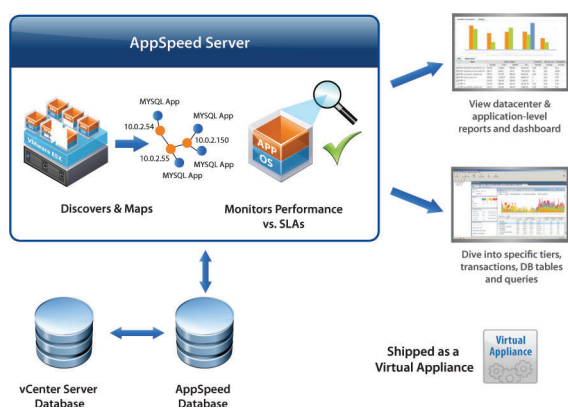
AppSpeed Server

VMware ESX

MYSQL App

MYSQL App

10.0.2.54

10.0.2.150

10.0.2.55

MYSQL App

MYSQL App

App

OS

Discovers & Maps

Monitors Performance vs. SLAs

View datacenter & application-level reports and dashboard

Dive into specific tiers, transactions, DB tables and queries

vCenter Server Database

AppSpeed Database

Shipped as a Virtual Appliance

Virtual Appliance